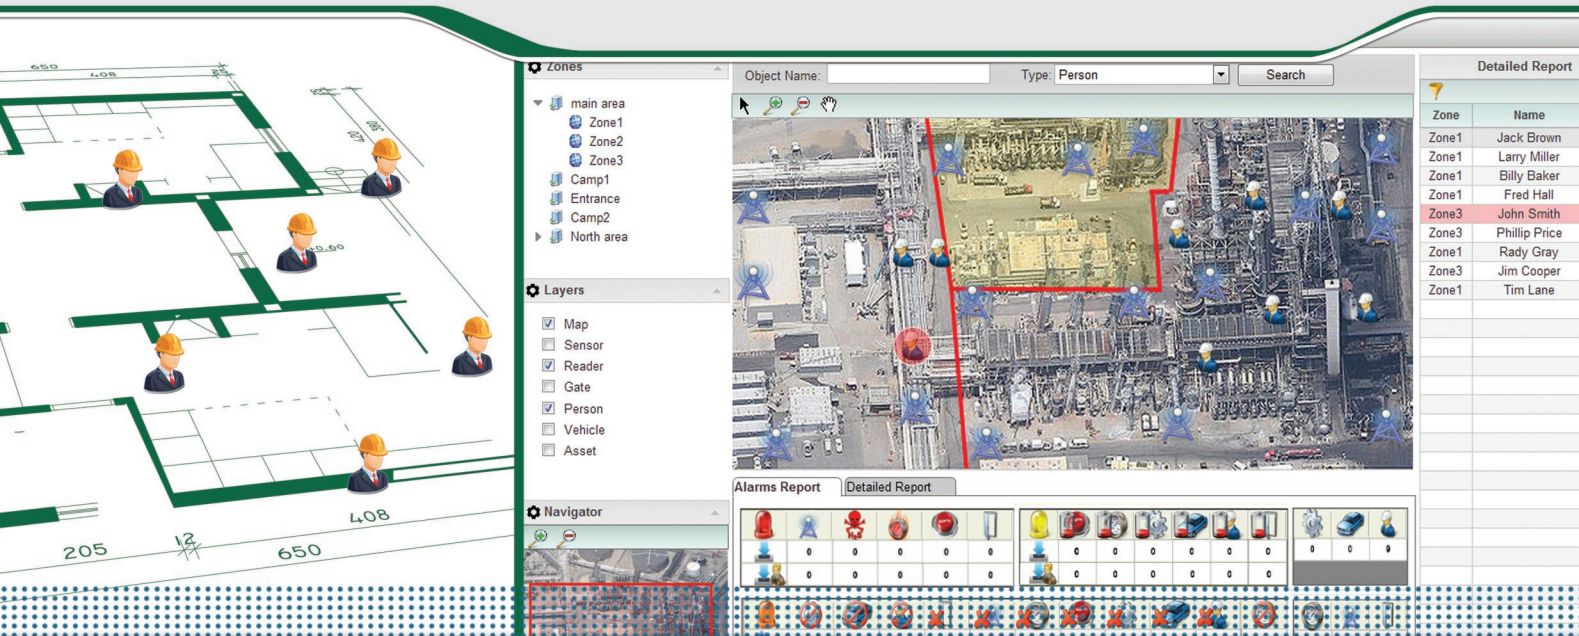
650
408
40
9.00
0.60
408
205
12
650

Zones
main area
Zone1
Zone2
Zone3
Camp1
Entrance
Camp2
North area

Layers
Map
Sensor
Reader
Gate
Person
Vehicle
Asset

Navigator

Object Name:
Type: Person
Search

Alarms Report
Detailed Report

| 0 | 0 | 0 | 0 | 0 |
|---|---|---|---|---|
| 0 | 0 | 0 | 0 | 0 |

| 0 | 0 | 0 | 0 | 0 | 0 |
|---|---|---|---|---|---|
| 0 | 0 | 0 | 0 | 0 | 0 |

| 0 | 0 | 9 |
|---|---|---|

Detailed Report

| Zone | Name |
|---|---|
| Zone1 | Jack Brown |
| Zone1 | Larry Miller |
| Zone1 | Billy Baker |
| Zone1 | Fred Hall |
| Zone3 | John Smith |
| Zone3 | Phillip Price |
| Zone1 | Rady Gray |
| Zone3 | Jim Cooper |
| Zone1 | Tim Lane |